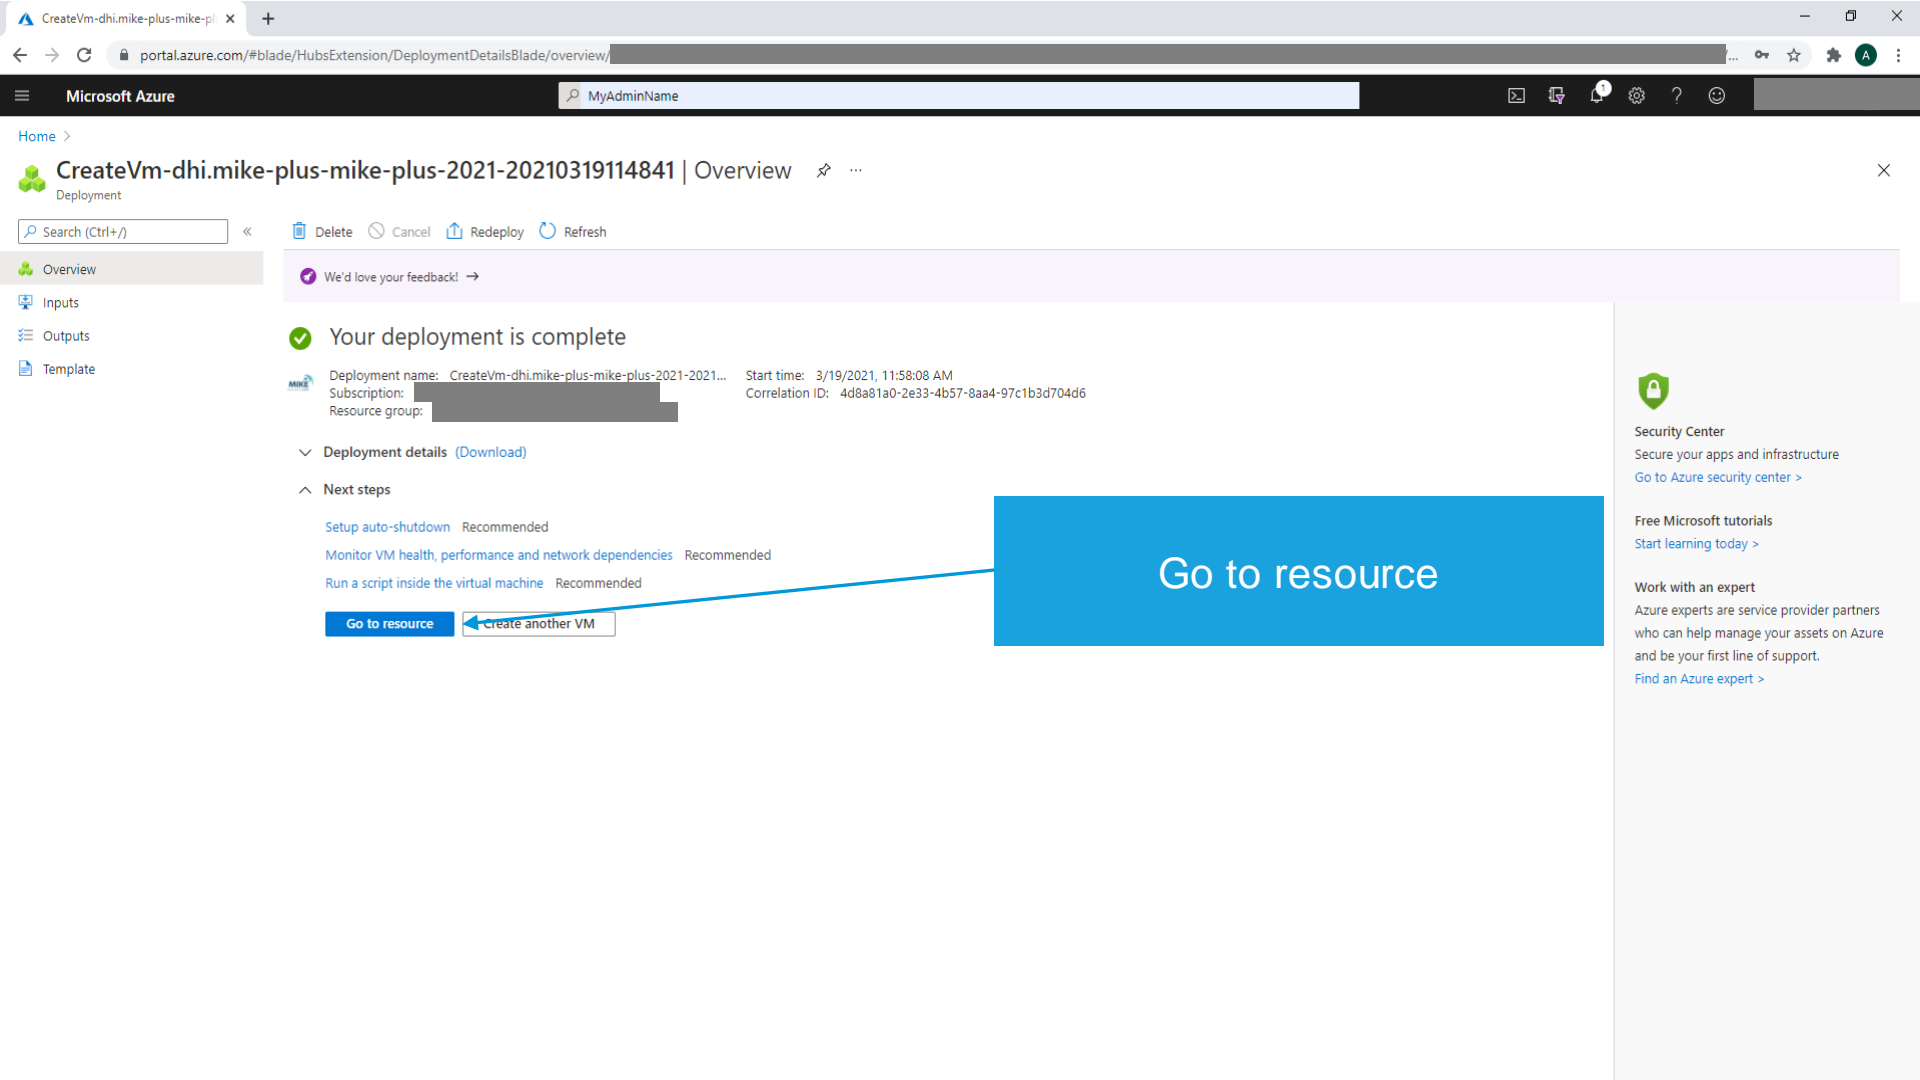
CreateVm-dhi.mike-plus-mike-pl ×
+

portal.azure.com/#blade/HubsExtension/DeploymentDetailsBlade/overview/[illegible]

Microsoft Azure
MyAdminName

Home >

CreateVm-dhi.mike-plus-mike-plus-2021-20210319114841 | Overview
Deployment

Search (Ctrl+/)
«

Overview
Inputs
Outputs
Template

Delete
Cancel
Redeploy
Refresh

We'd love your feedback! →

Your deployment is complete

Deployment name: CreateVm-dhi.mike-plus-mike-plus-2021-2021...
Subscription: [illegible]
Resource group: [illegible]

Start time: 3/19/2021, 11:58:08 AM
Correlation ID: 4d8a81a0-2e33-4b57-8aa4-97c1b3d704d6

Deployment details (Download)

Next steps

Setup auto-shutdown Recommended
Monitor VM health, performance and network dependencies Recommended
Run a script inside the virtual machine Recommended

Go to resource
Create another VM

Go to resource

Security Center
Secure your apps and infrastructure
Go to Azure security center >

Free Microsoft tutorials
Start learning today >

Work with an expert
Azure experts are service provider partners who can help manage your assets on Azure and be your first line of support.
Find an Azure expert >